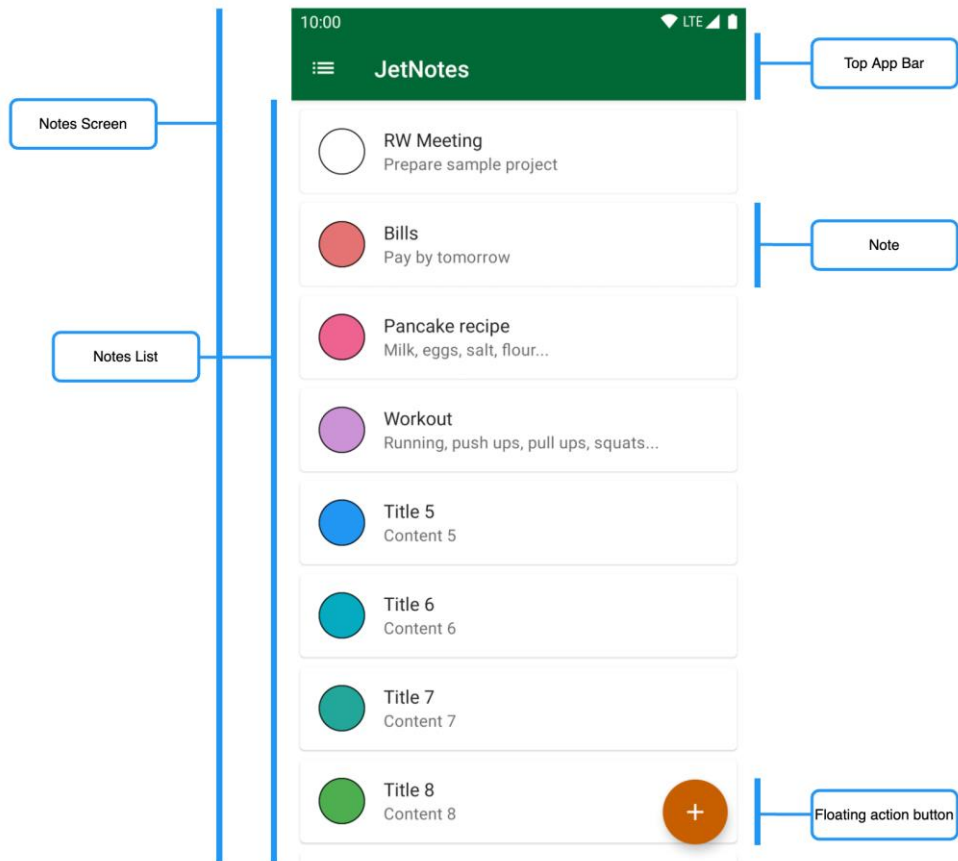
10:00
LTE

JetNotes

Top App Bar

Notes Screen

RW Meeting
Prepare sample project

Bills
Pay by tomorrow

Note

Notes List

Pancake recipe
Milk, eggs, salt, flour...

Workout
Running, push ups, pull ups, squats...

Title 5
Content 5

Title 6
Content 6

Title 7
Content 7

Title 8
Content 8

+

Floating action button